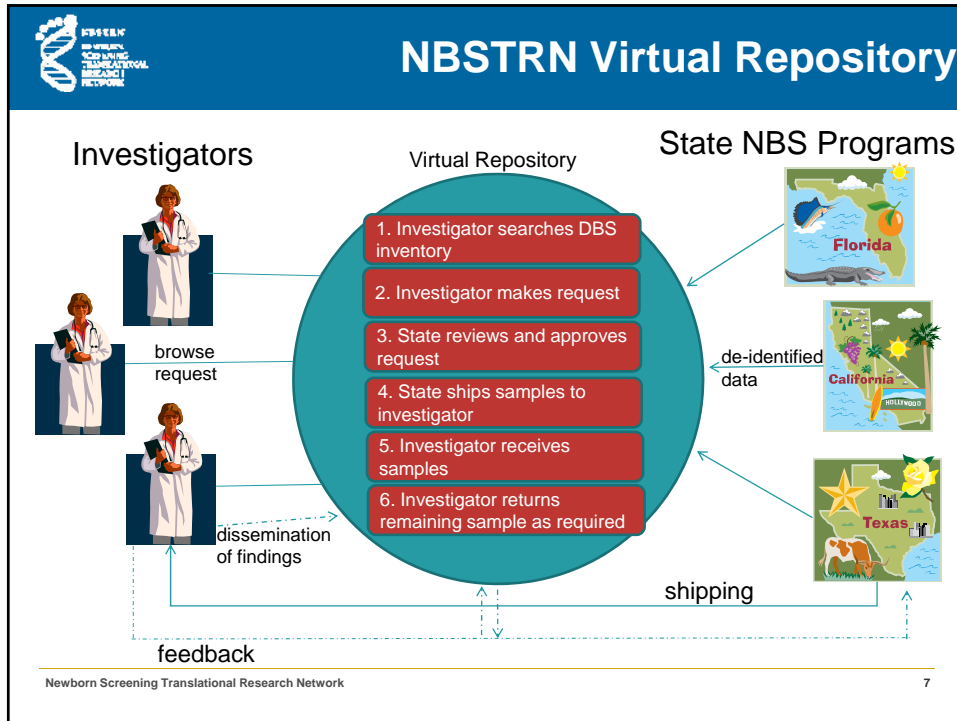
NBSTRN Newborn Screening Translational Research Network

NBSTRN Virtual Repository

Investigators

Virtual Repository

State NBS Programs

1. Investigator searches DBS inventory

2. Investigator makes request

3. State reviews and approves request

4. State ships samples to investigator

5. Investigator receives samples

6. Investigator returns remaining sample as required

browse request

de-identified data

dissemination of findings

Florida

California

HOLLYWOOD

Texas

shipping

feedback

Newborn Screening Translational Research Network

7